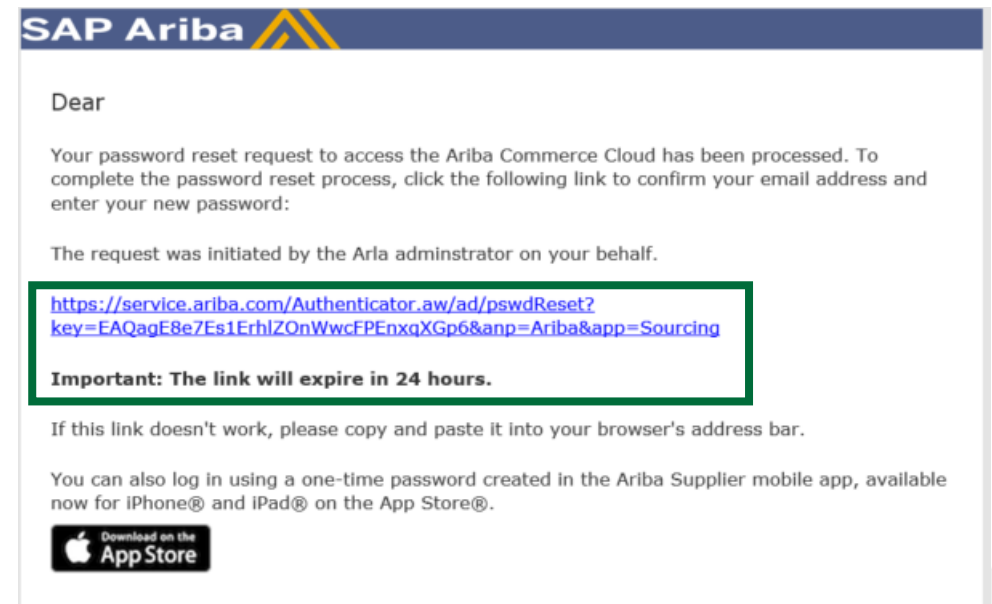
SAP Ariba

Dear

Your password reset request to access the Ariba Commerce Cloud has been processed. To complete the password reset process, click the following link to confirm your email address and enter your new password:

The request was initiated by the Arla adminstrator on your behalf.

https://service.ariba.com/Authenticator.aw/ad/pswdReset?key=EAQagE8e7Es1ErhlZOnWwcFPEnxqXGp6&anp=Ariba&app=Sourcing

Important: The link will expire in 24 hours.

If this link doesn't work, please copy and paste it into your browser's address bar.

You can also log in using a one-time password created in the Ariba Supplier mobile app, available now for iPhone® and iPad® on the App Store®.

Download on the App Store